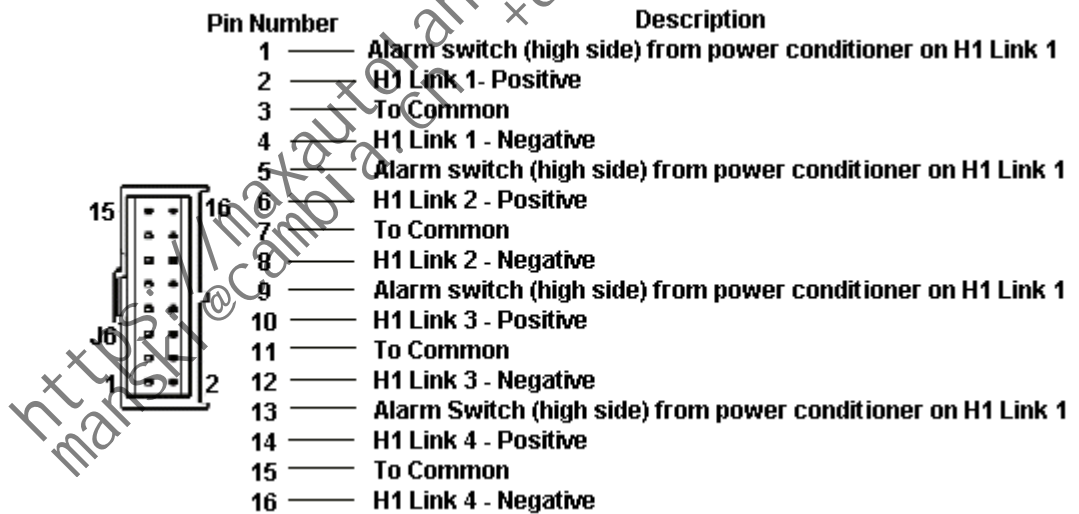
| Pin Number | Description |
|---|---|
| 1 | Alarm switch (high side) from power conditioner on H1 Link 1 |
| 2 | H1 Link 1- Positive |
| 3 | To Common |
| 4 | H1 Link 1 - Negative |
| 5 | Alarm switch (high side) from power conditioner on H1 Link 1 |
| 6 | H1 Link 2 - Positive |
| 7 | To Common |
| 8 | H1 Link 2 - Negative |
| 9 | Alarm switch (high side) from power conditioner on H1 Link 1 |
| 10 | H1 Link 3 - Positive |
| 11 | To Common |
| 12 | H1 Link 3 - Negative |
| 13 | Alarm Switch (high side) from power conditioner on H1 Link 1 |
| 14 | H1 Link 4 - Positive |
| 15 | To Common |
| 16 | H1 Link 4 - Negative |

15 16 J6 1 2

https://maxautolam... marski@cambia.cn